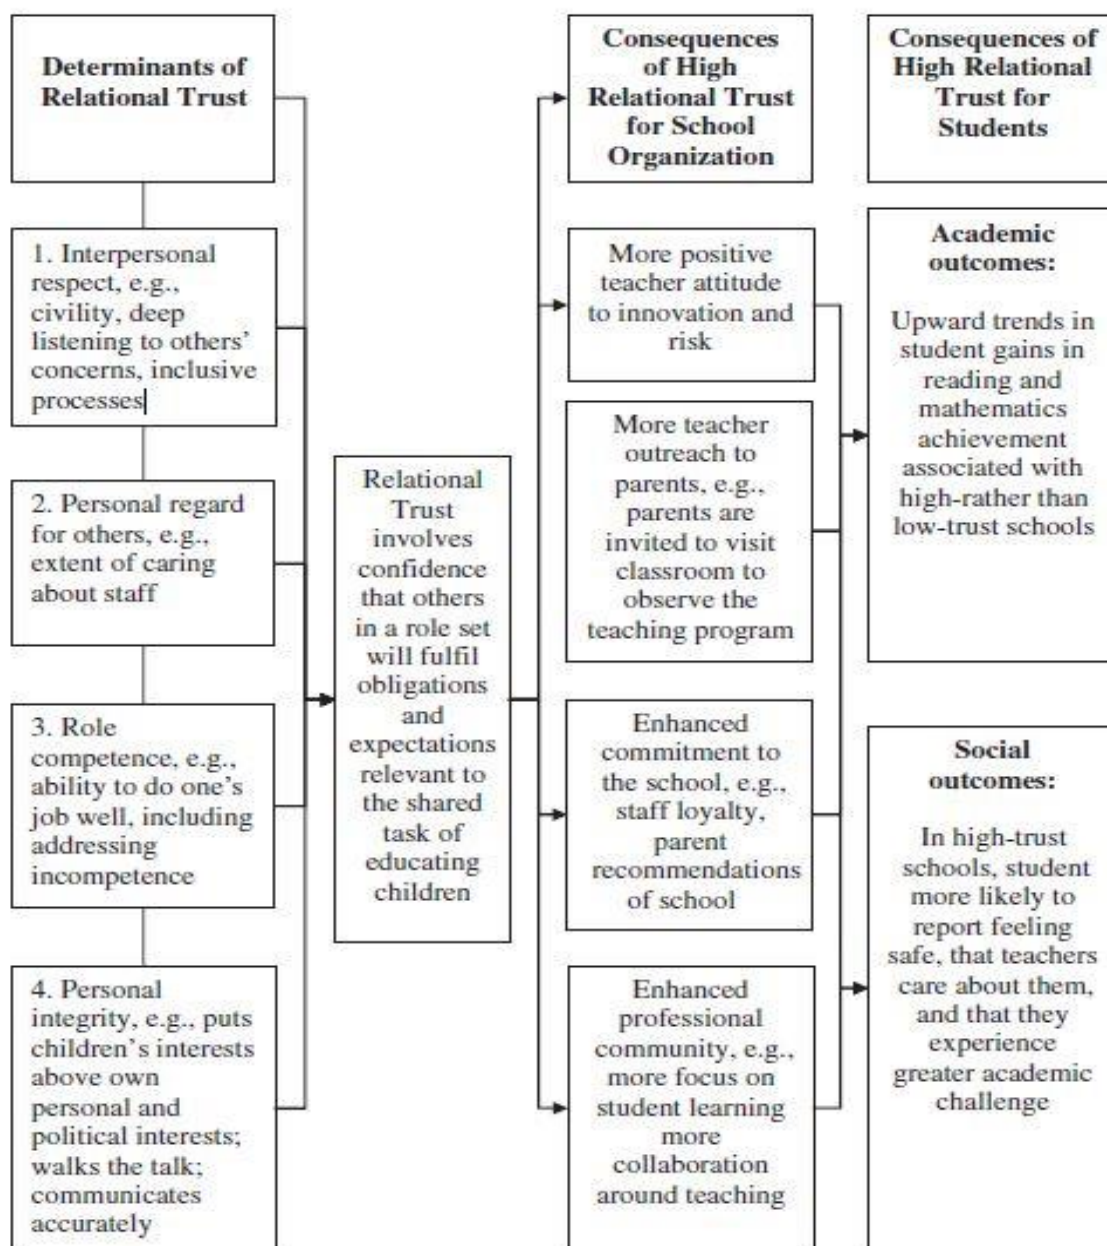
Determinants of Relational Trust

1. Interpersonal respect, e.g., civility, deep listening to others' concerns, inclusive processes

2. Personal regard for others, e.g., extent of caring about staff

3. Role competence, e.g., ability to do one's job well, including addressing incompetence

4. Personal integrity, e.g., puts children's interests above own personal and political interests; walks the talk; communicates accurately

Relational Trust involves confidence that others in a role set will fulfil obligations and expectations relevant to the shared task of educating children

Consequences of High Relational Trust for School Organization

More positive teacher attitude to innovation and risk

More teacher outreach to parents, e.g., parents are invited to visit classroom to observe the teaching program

Enhanced commitment to the school, e.g., staff loyalty, parent recommendations of school

Enhanced professional community, e.g., more focus on student learning more collaboration around teaching

Consequences of High Relational Trust for Students

Academic outcomes:

Upward trends in student gains in reading and mathematics achievement associated with high-rather than low-trust schools

Social outcomes:

In high-trust schools, student more likely to report feeling safe, that teachers care about them, and that they experience greater academic challenge